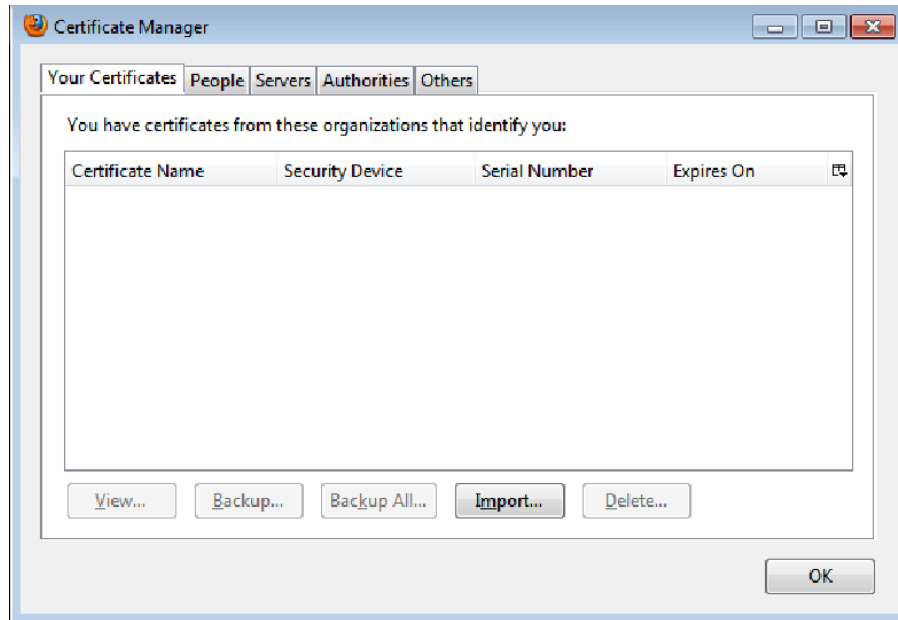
Certificate Manager

Your Certificates | People | Servers | Authorities | Others

You have certificates from these organizations that identify you:

| Certificate Name | Security Device | Serial Number | Expires On |
|---|---|---|---|

View... Backup... Backup All... Import... Delete...

OK